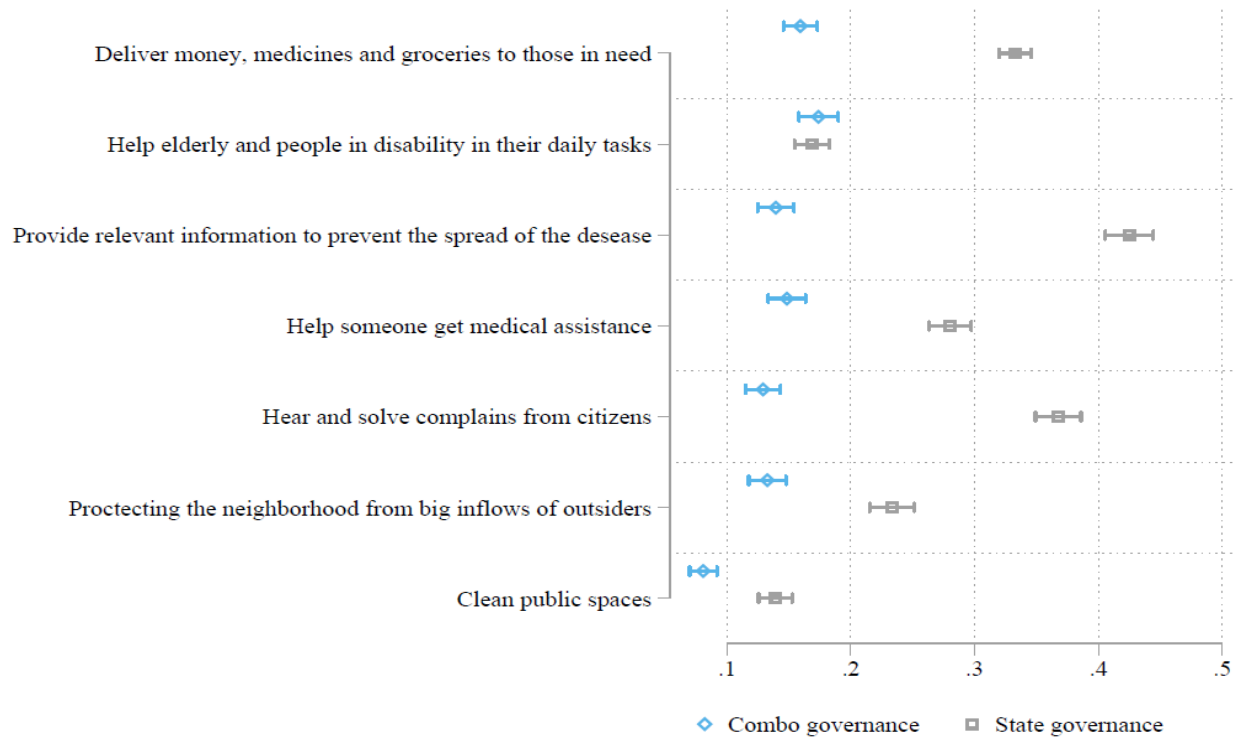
Deliver money, medicines and groceries to those in need

Help elderly and people in disability in their daily tasks

Provide relevant information to prevent the spread of the desease

Help someone get medical assistance

Hear and solve complains from citizens

Proctecting the neighborhood from big inflows of outsiders

Clean public spaces

.1 .2 .3 .4 .5

Combo governance State governance